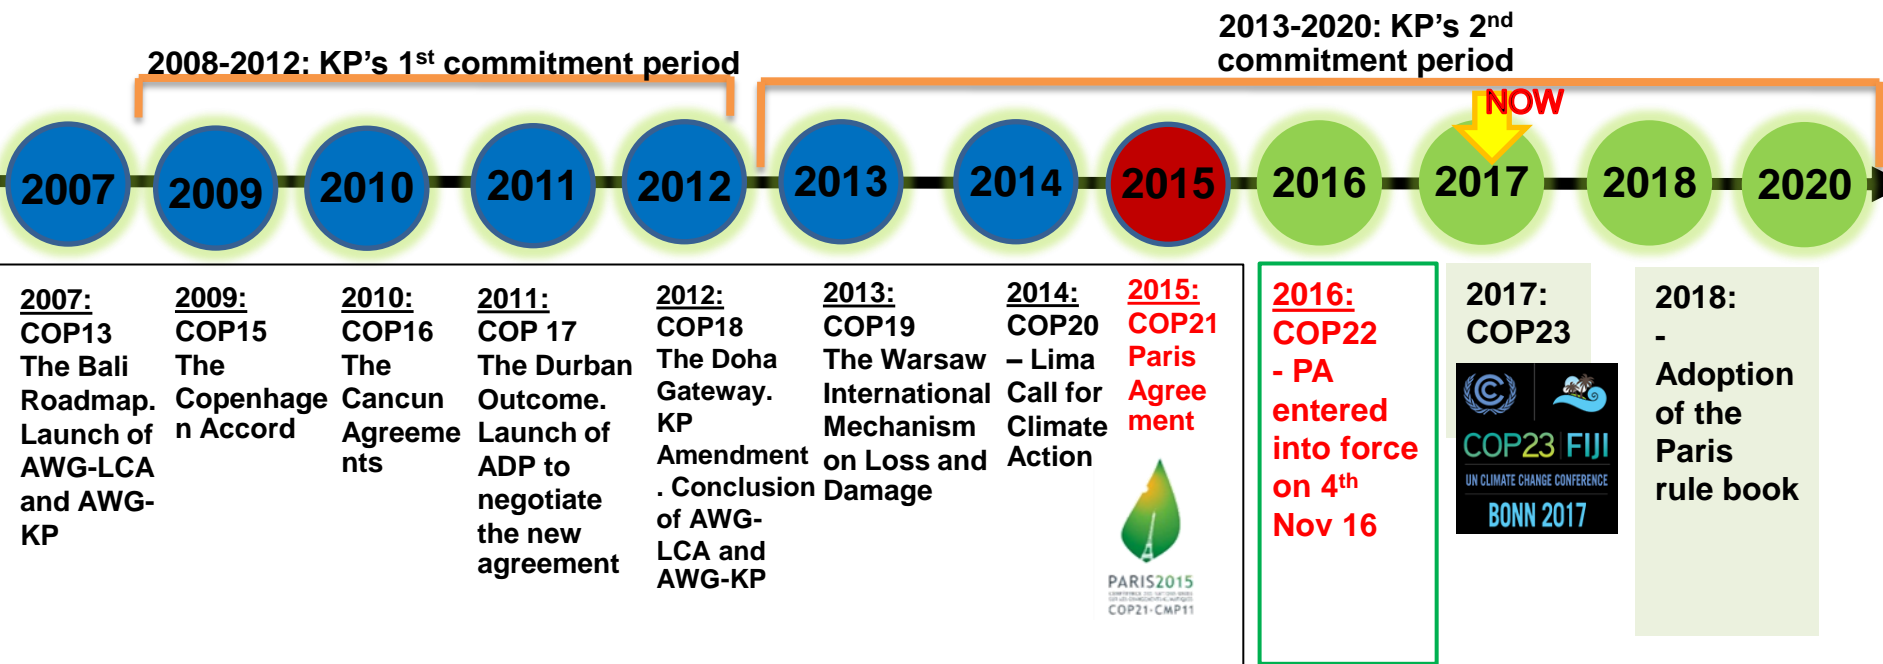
2013-2020: KP's 2$^{nd}$ commitment period

2008-2012: KP's 1$^{st}$ commitment period

NOW

2007 2009 2010 2011 2012 2013 2014 2015 2016 2017 2018 2020

2007: COP13 The Bali Roadmap. Launch of AWG-LCA and AWG-KP

2009: COP15 The Copenhagen Accord

2010: COP16 The Cancun Agreements

2011: COP 17 The Durban Outcome. Launch of ADP to negotiate the new agreement

2012: COP18 The Doha Gateway. KP Amendment. Conclusion of AWG-LCA and AWG-KP

2013: COP19 The Warsaw International Mechanism on Loss and Damage

2014: COP20 – Lima Call for Climate Action

2015: COP21 Paris Agreement

PARIS2015 COP21·CMP11

2016: COP22 - PA entered into force on 4$^{th}$ Nov 16

2017: COP23

COP23 FIJI UN CLIMATE CHANGE CONFERENCE BONN 2017

2018: - Adoption of the Paris rule book